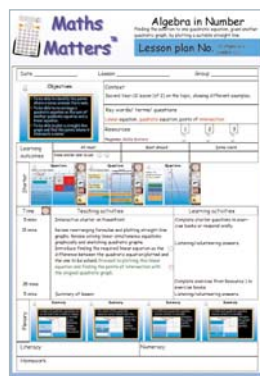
Maths Matters

Algebra in Number

Finding the solution to one quadratic equation, given another quadratic graph, by plotting a suitable straight line

Lesson plan No. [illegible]

Date

Lesson

Group

Objectives

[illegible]

Context

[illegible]

Key words/ Verbal questions

Linear equation, quadratic equation, points of intersection

Resources

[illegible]

Learning outcomes

All must

Most should

Some could

Starter

Time

Teaching activities

Learning activities

Interactive starter on PowerPoint

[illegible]

Complete starter questions in exercise books or using mini whiteboards

Listening/volunteering answers

Complete exercise from Resource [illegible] in exercise books

Listening/volunteering answers

Summary of lesson

Plenary

Literacy

Numeracy

Homework